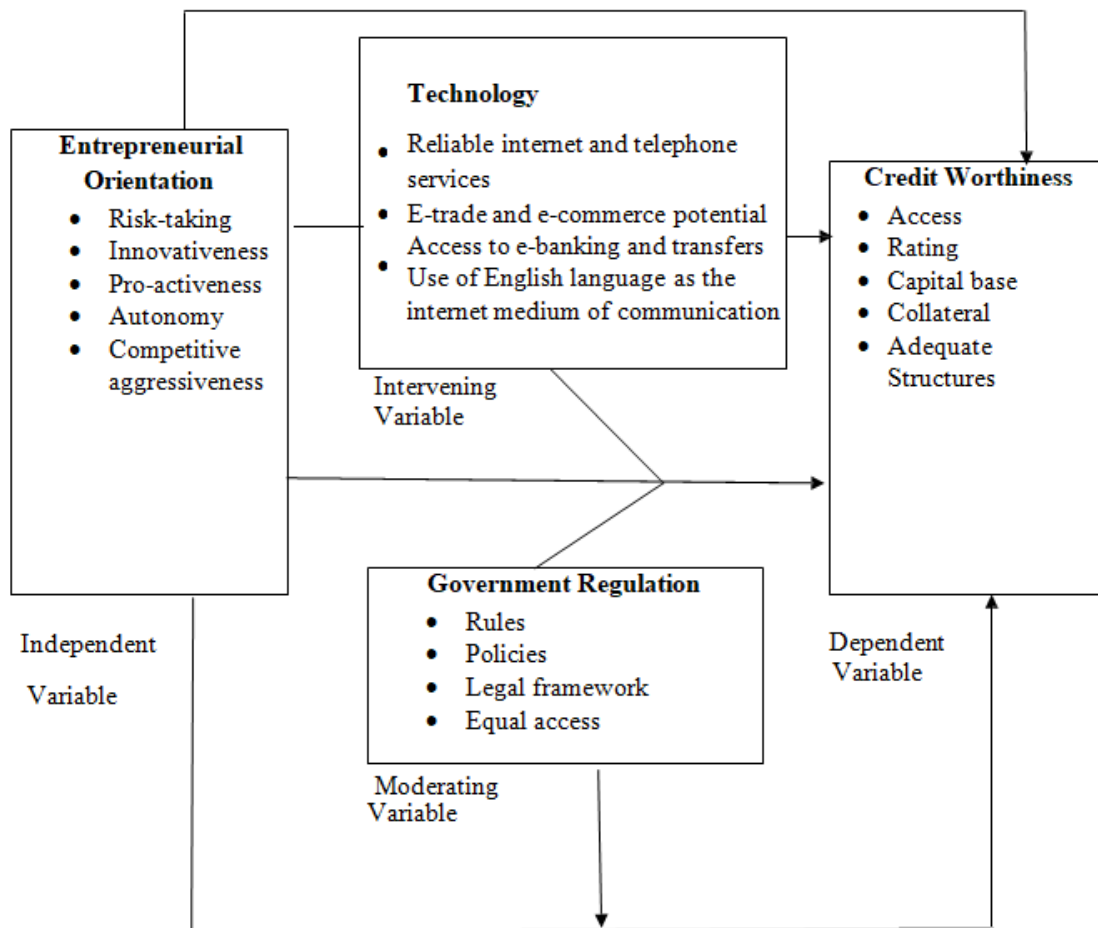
Entrepreneurial Orientation
- Risk-taking
- Innovativeness
- Pro-activeness
- Autonomy
- Competitive aggressiveness

Independent Variable

Technology
- Reliable internet and telephone services
- E-trade and e-commerce potential Access to e-banking and transfers
- Use of English language as the internet medium of communication

Intervening Variable

Credit Worthiness
- Access
- Rating
- Capital base
- Collateral
- Adequate Structures

Dependent Variable

Government Regulation
- Rules
- Policies
- Legal framework
- Equal access

Moderating Variable